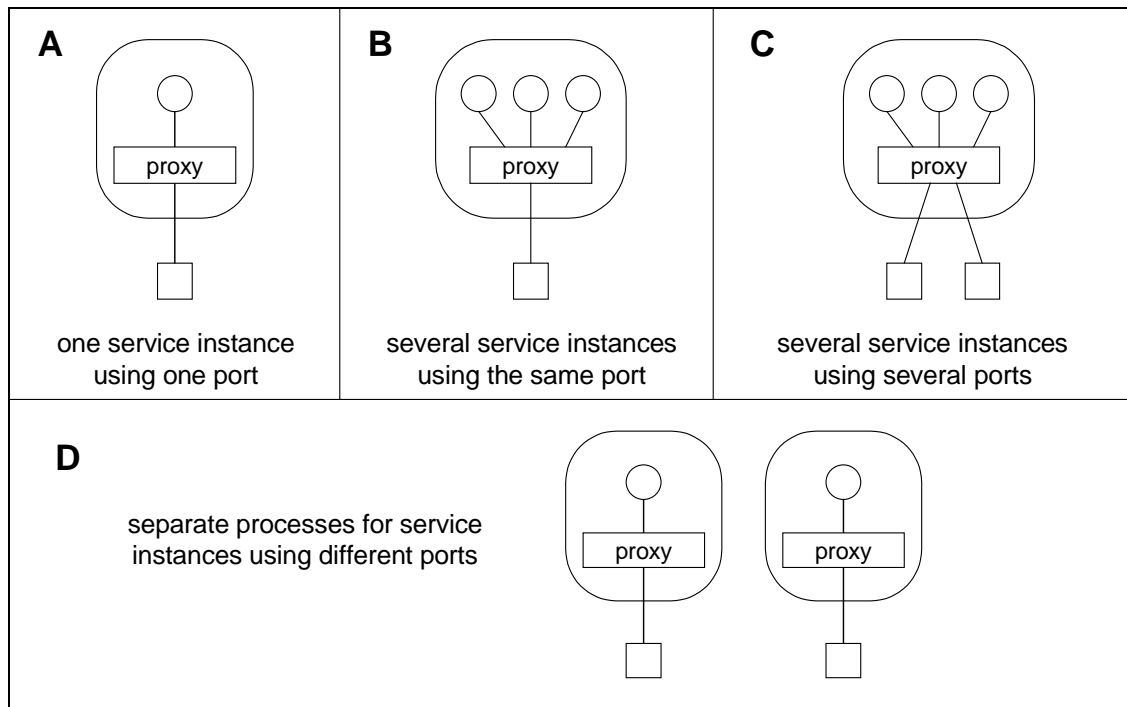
A

proxy

one service instance using one port

B

proxy

several service instances using the same port

C

proxy

several service instances using several ports

D

separate processes for service instances using different ports

proxy

proxy